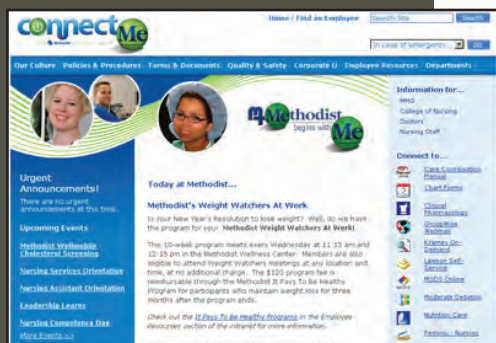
connect Me

Home / Find an Employee

Search Site

Search

In case of emergency...

Go

Our Culture

Policies & Procedures

Forms & Documents

Quality & Safety

Corporate U

Employee Resources

Departments

Methodist begins with Me

Information for...

MHS

College of Nursing

Doctors

Nursing Staff

Connect to...

Care Coordination Manual

Chart Forms

Clinical Pharmacology

Drug Free Workplace

Kronos On-Demand

Lawson Self-Service

MSDS Online

Moderate Sedation

Nutrition Care

Protocol - Nursing

Urgent Announcements!

There are no urgent announcements at this time.

Upcoming Events

Methodist Wellness Cholesterol Screening

Nursing Services Orientation

Nursing Assistant Orientation

Leadership Learns

Nursing Competence Day

More Events >>

Today at Methodist...

Methodist's Weight Watchers At Work

Is your New Year's Resolution to lose weight? Well, do we have the program for you! Methodist Weight Watchers At Work!

This 10-week program meets every Wednesday at 11:15 am and 12:15 pm in the Methodist Wellness Center. Members are also eligible to attend Weight Watchers meetings at any location and time, at no additional charge. The $120 program fee is reimbursable through the Methodist It Pays To Be Healthy Program for participants who maintain weight loss for three months after the program ends.

Check out the It Pays To Be Healthy Programs in the Employee Resources section of the intranet for more information.